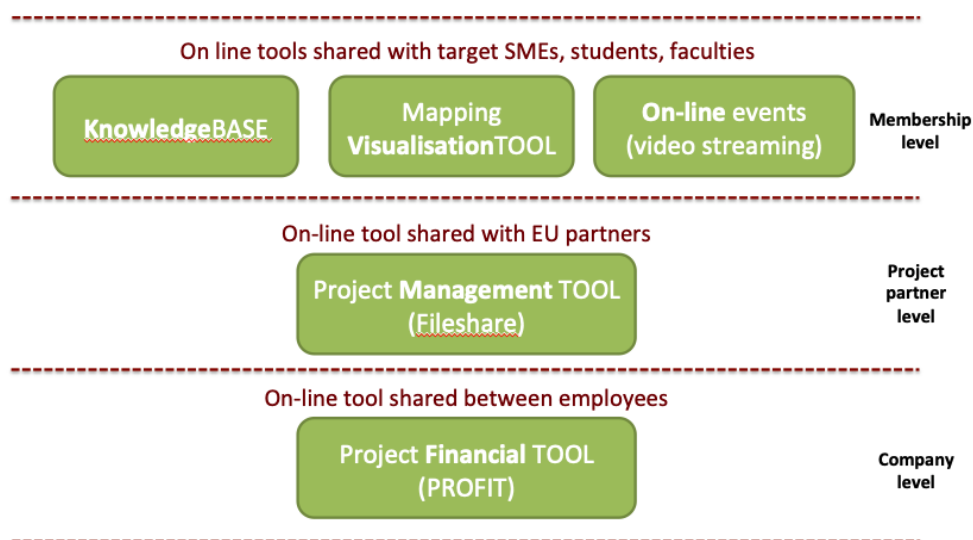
On line tools shared with target SMEs, students, faculties

KnowledgeBASE

Mapping VisualisationTOOL

On-line events (video streaming)

Membership level

On-line tool shared with EU partners

Project Management TOOL (Fileshare)

Project partner level

On-line tool shared between employees

Project Financial TOOL (PROFIT)

Company level